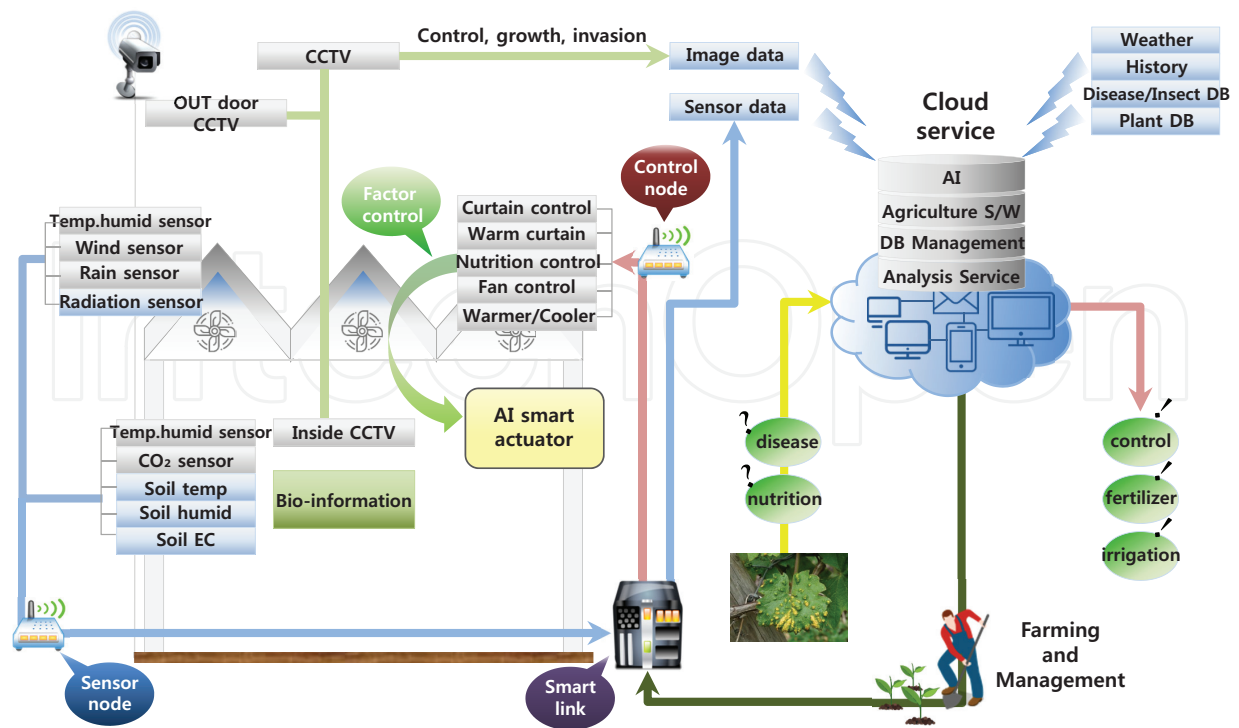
CCTV

Control, growth, invasion

Image data

Sensor data

OUT door CCTV

Weather

History

Disease/Insect DB

Plant DB

Cloud service

Control node

Factor control

Curtain control

Warm curtain

Nutrition control

Fan control

Warmer/Cooler

AI

Agriculture S/W

DB Management

Analysis Service

Temp.humid sensor

Wind sensor

Rain sensor

Radiation sensor

AI smart actuator

Temp.humid sensor

Inside CCTV

$CO_2$ sensor

Soil temp

Soil humid

Soil EC

Bio-information

disease

nutrition

control

fertilizer

irrigation

Farming and Management

Sensor node

Smart link